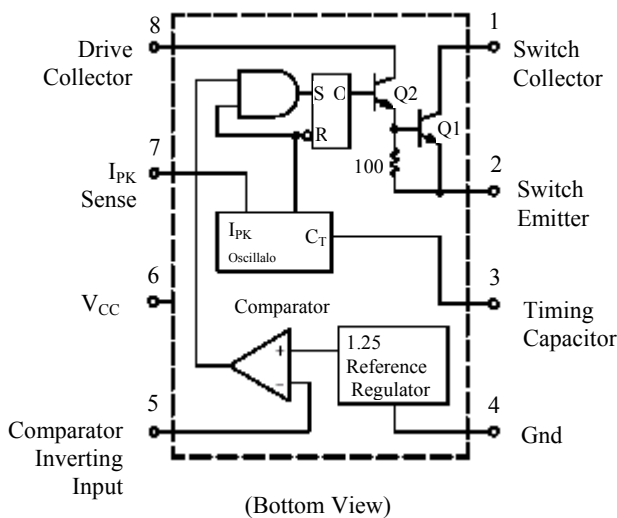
8
Drive Collector

1
Switch Collector

S
Q
R

Q2
Q1

100

7
$I_{PK}$ Sense

2
Switch Emitter

$I_{PK}$
Oscillalo
$C_T$

6
$V_{CC}$

3
Timing Capacitor

Comparator

+
−

1.25
Reference
Regulator

5
Comparator Inverting Input

4
Gnd

(Bottom View)